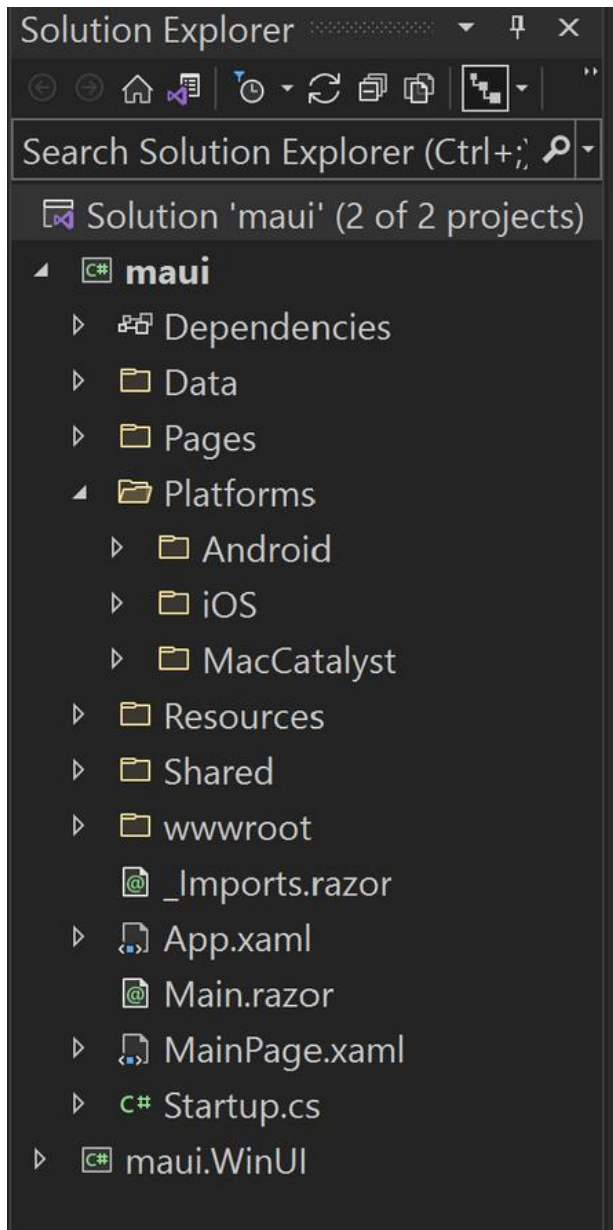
Solution Explorer

Search Solution Explorer (Ctrl+;

Solution 'maui' (2 of 2 projects)

maui

Dependencies

Data

Pages

Platforms

Android

iOS

MacCatalyst

Resources

Shared

wwwroot

_Imports.razor

App.xaml

Main.razor

MainPage.xaml

Startup.cs

maui.WinUI